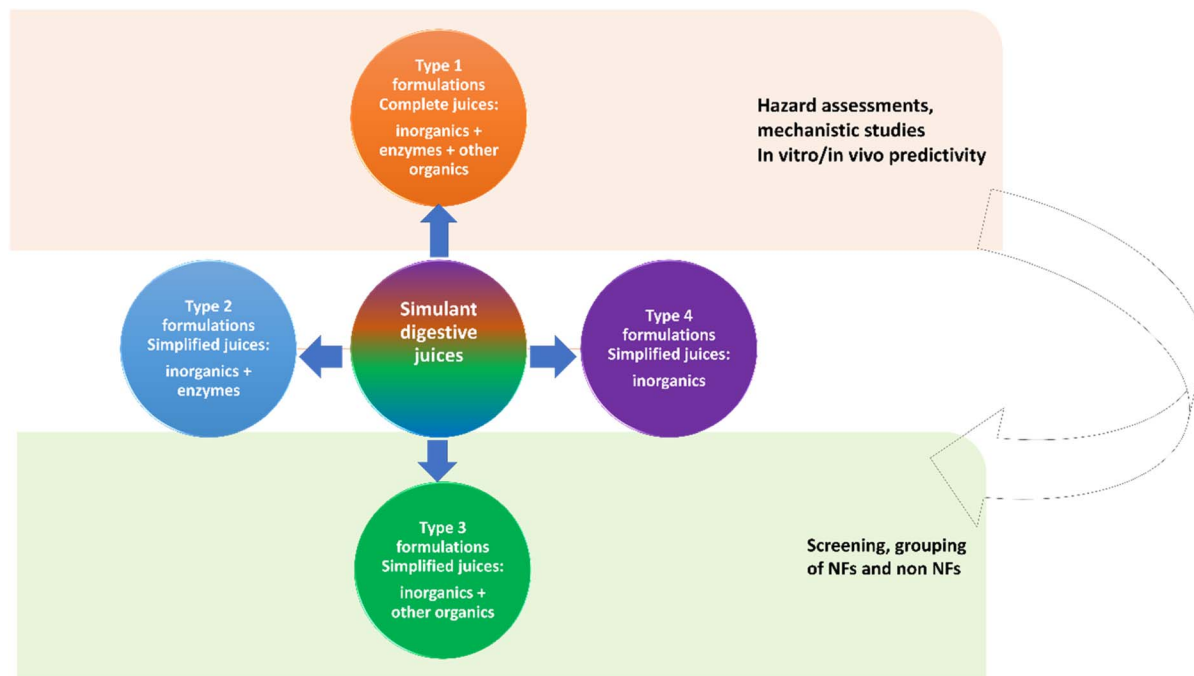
Type 1 formulations Complete juices:

inorganics + enzymes + other organics

Hazard assessments, mechanistic studies In vitro/in vivo predictivity

Type 2 formulations Simplified juices:

inorganics + enzymes

Simulant digestive juices

Type 4 formulations Simplified juices:

inorganics

Type 3 formulations Simplified juices:

inorganics + other organics

Screening, grouping of NFs and non NFs